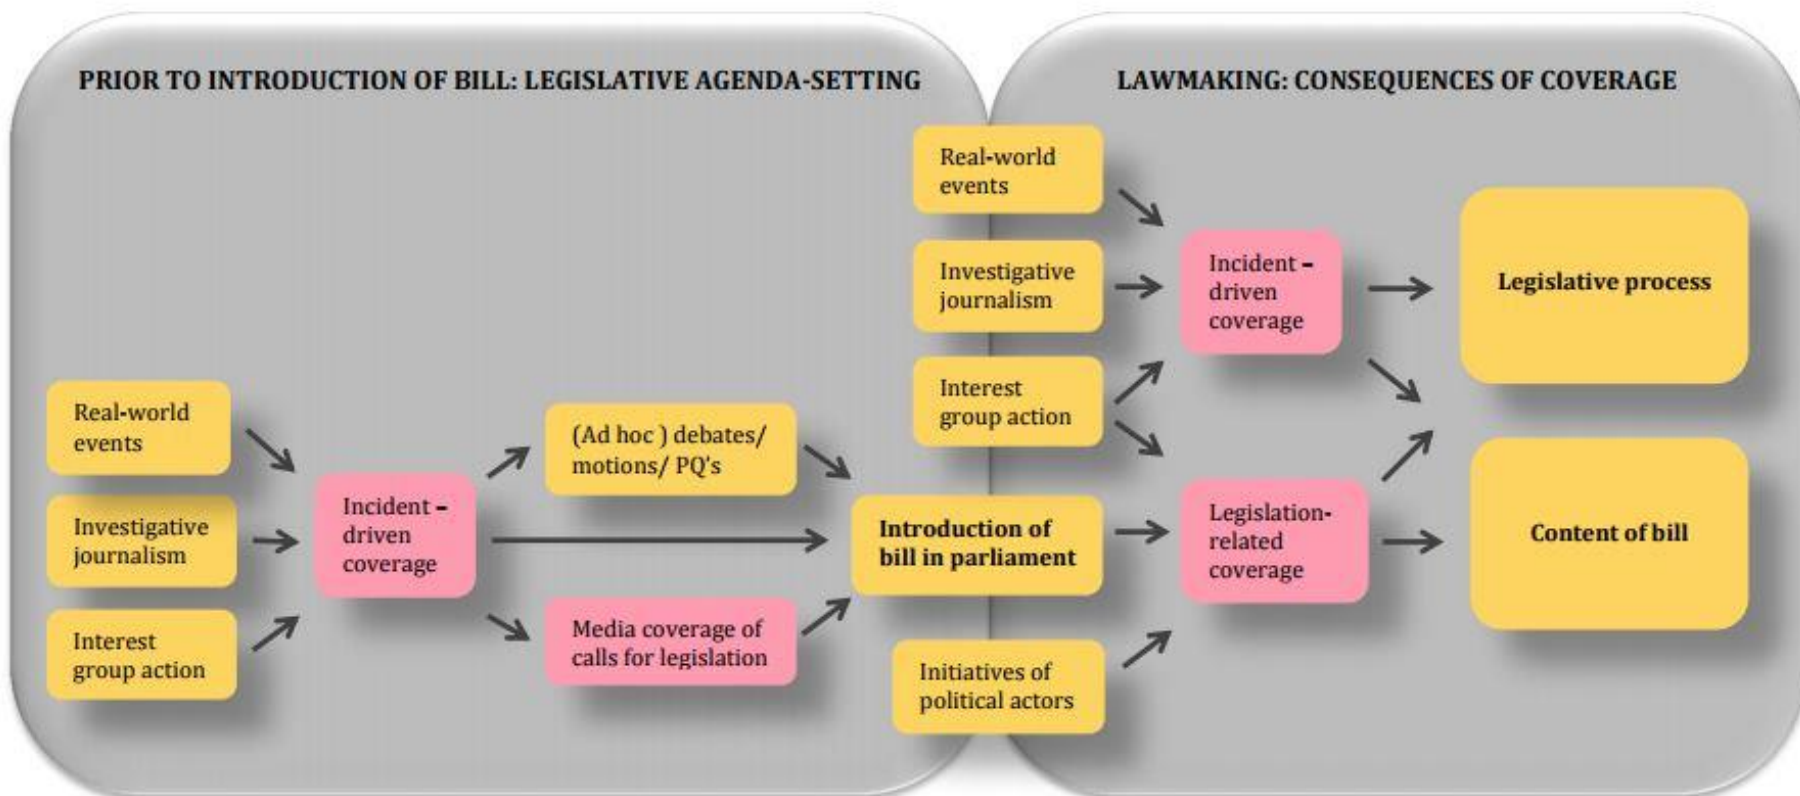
PRIOR TO INTRODUCTION OF BILL: LEGISLATIVE AGENDA-SETTING

Real-world events

Investigative journalism

Interest group action

Incident - driven coverage

(Ad hoc ) debates/ motions/ PQ's

Media coverage of calls for legislation

Introduction of bill in parliament

LAWMAKING: CONSEQUENCES OF COVERAGE

Real-world events

Investigative journalism

Interest group action

Initiatives of political actors

Incident - driven coverage

Legislation-related coverage

Legislative process

Content of bill